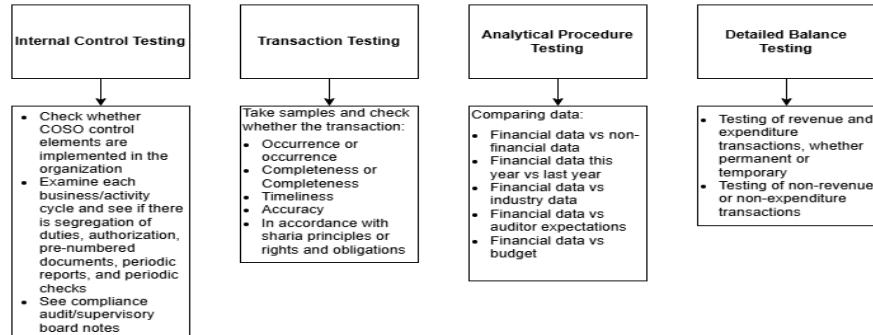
Internal Control Testing

- Check whether COSO control elements are implemented in the organization
- Examine each business/activity cycle and see if there is segregation of duties, authorization, pre-numbered documents, periodic reports, and periodic checks
- See compliance audit/supervisory board notes

Transaction Testing

Take samples and check whether the transaction:
- Occurrence or occurrence
- Completeness or Completeness
- Timeliness
- Accuracy
- In accordance with sharia principles or rights and obligations

Analytical Procedure Testing

Comparing data:
- Financial data vs non-financial data
- Financial data this year vs last year
- Financial data vs industry data
- Financial data vs auditor expectations
- Financial data vs budget

Detailed Balance Testing

- Testing of revenue and expenditure transactions, whether permanent or temporary
- Testing of non-revenue or non-expenditure transactions